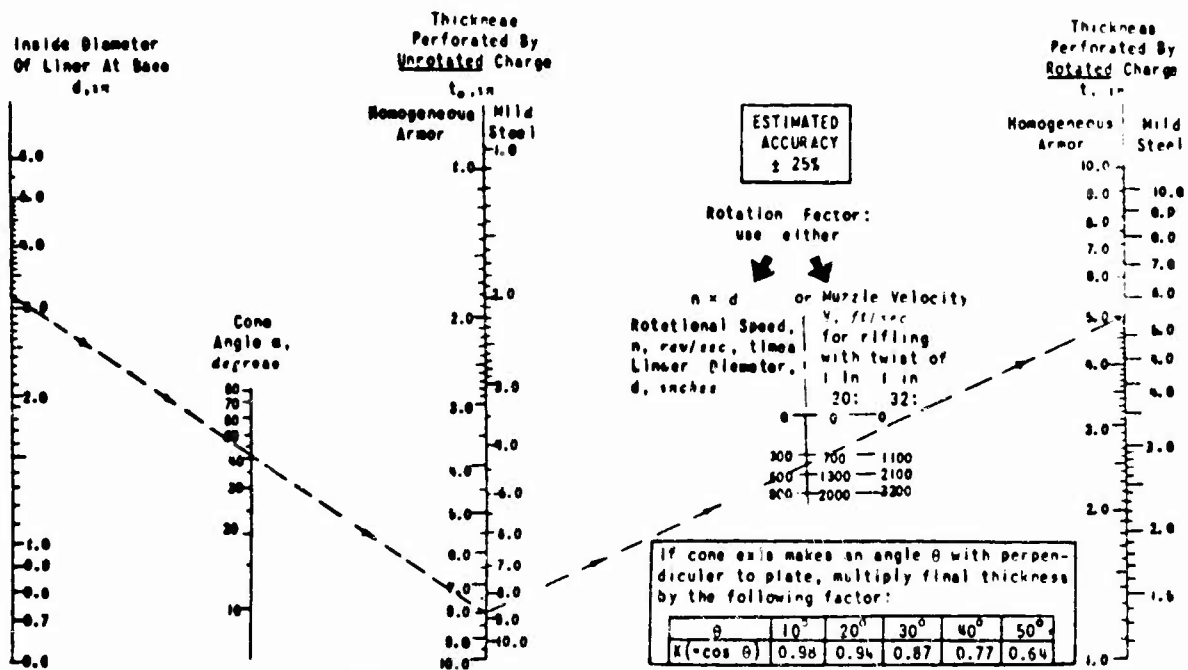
Inside Diameter Of Liner At Base d, in

Thickness Perforated By Unrotated Charge $t_o$, in

Homogeneous Armor | Mild Steel

ESTIMATED ACCURACY ± 25%

Thickness Perforated By Rotated Charge t, in

Homogeneous Armor | Mild Steel

Rotation Factor: use either

n × d or Muzzle Velocity V, ft/sec for rifling with twist of 1 in 20: 1 in 32:

Rotational Speed, n, rev/sec, times Liner Diameter, d, inches

Cone Angle α, degrees

If cone axis makes an angle θ with perpendicular to plate, multiply final thickness by the following factor:

| θ | 10° | 20° | 30° | 40° | 50° |
|---|---|---|---|---|---|
| K(=cos θ) | 0.98 | 0.94 | 0.87 | 0.77 | 0.64 |

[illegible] 5.0 4.0 3.0 2.0 1.0 0.9 0.8 0.7 0.6

80 70 60 50 40 30 20 10

1.0 2.0 3.0 4.0 5.0 6.0 7.0 8.0 9.0 10.0

1.0 2.0 3.0 4.0 5.0 6.0 7.0 8.0 9.0 10.0

0 0 0
300 700 1100
500 1300 2100
800 2000 3200

10.0 9.0 8.0 7.0 6.0 5.0 4.0 3.0 2.0 1.0

10.0 9.0 8.0 7.0 6.0 5.0 4.0 3.0 2.0 1.5